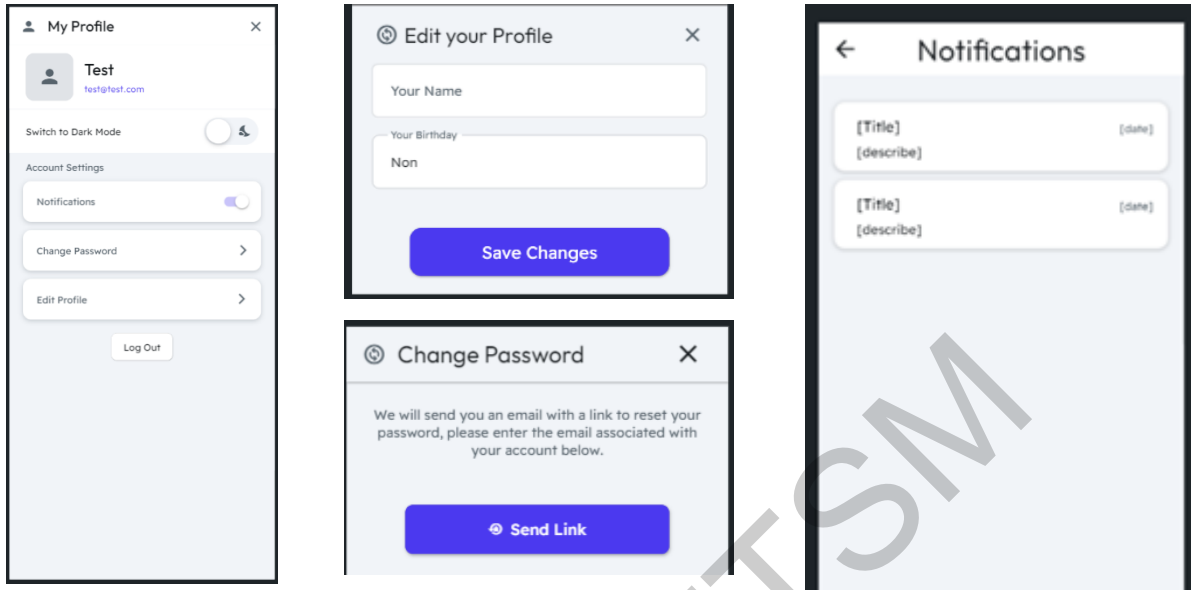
My Profile ×

Test
test@test.com

Switch to Dark Mode

Account Settings

Notifications

Change Password >

Edit Profile >

Log Out

Edit your Profile ×

Your Name

Your Birthday
Non

Save Changes

Change Password ×

We will send you an email with a link to reset your password, please enter the email associated with your account below.

Send Link

← Notifications

[Title] [date]
[describe]

[Title] [date]
[describe]

TSM